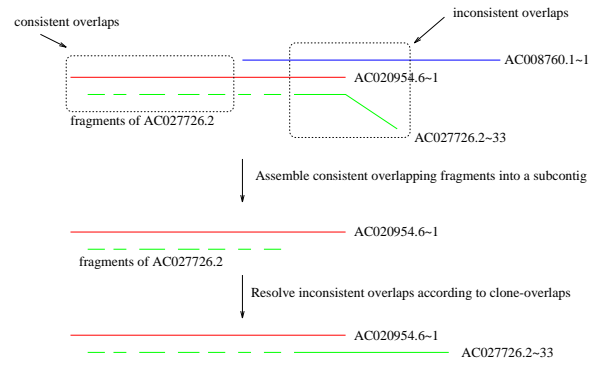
consistent overlaps

inconsistent overlaps

AC008760.1~1

AC020954.6~1

fragments of AC027726.2

AC027726.2~33

Assemble consistent overlapping fragments into a subcontig

AC020954.6~1

fragments of AC027726.2

Resolve inconsistent overlaps according to clone-overlaps

AC020954.6~1

AC027726.2~33